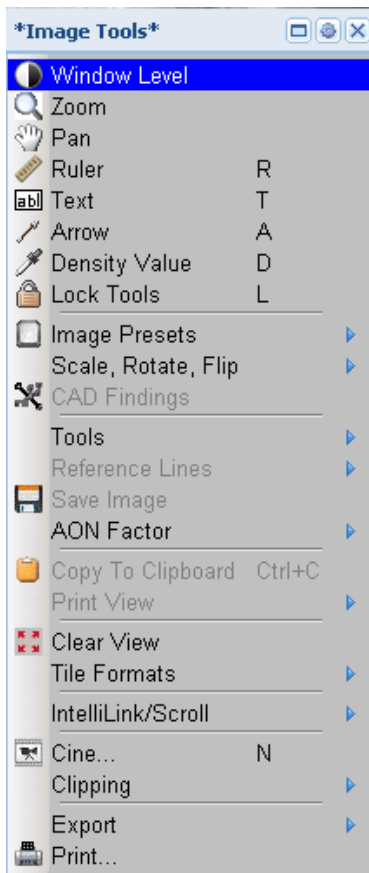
*Image Tools*

Window Level
Zoom
Pan
Ruler R
abl Text T
Arrow A
Density Value D
Lock Tools L

Image Presets
Scale, Rotate, Flip
CAD Findings
Tools
Reference Lines
Save Image
AON Factor

Copy To Clipboard Ctrl+C
Print View

Clear View
Tile Formats

IntelliLink/Scroll

Cine... N
Clipping

Export
Print...